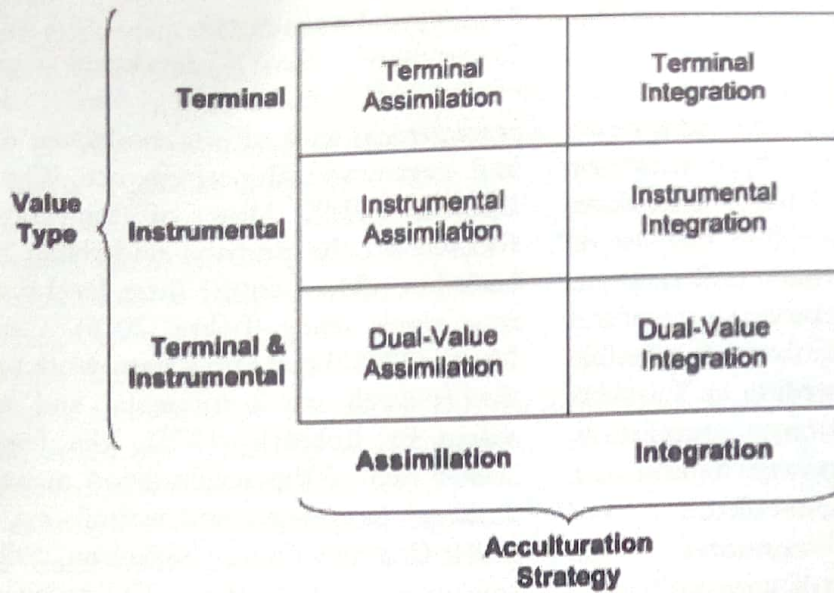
Value Type

| | Assimilation | Integration |
|---|---|---|
| Terminal | Terminal Assimilation | Terminal Integration |
| Instrumental | Instrumental Assimilation | Instrumental Integration |
| Terminal & Instrumental | Dual-Value Assimilation | Dual-Value Integration |

Acculturation Strategy